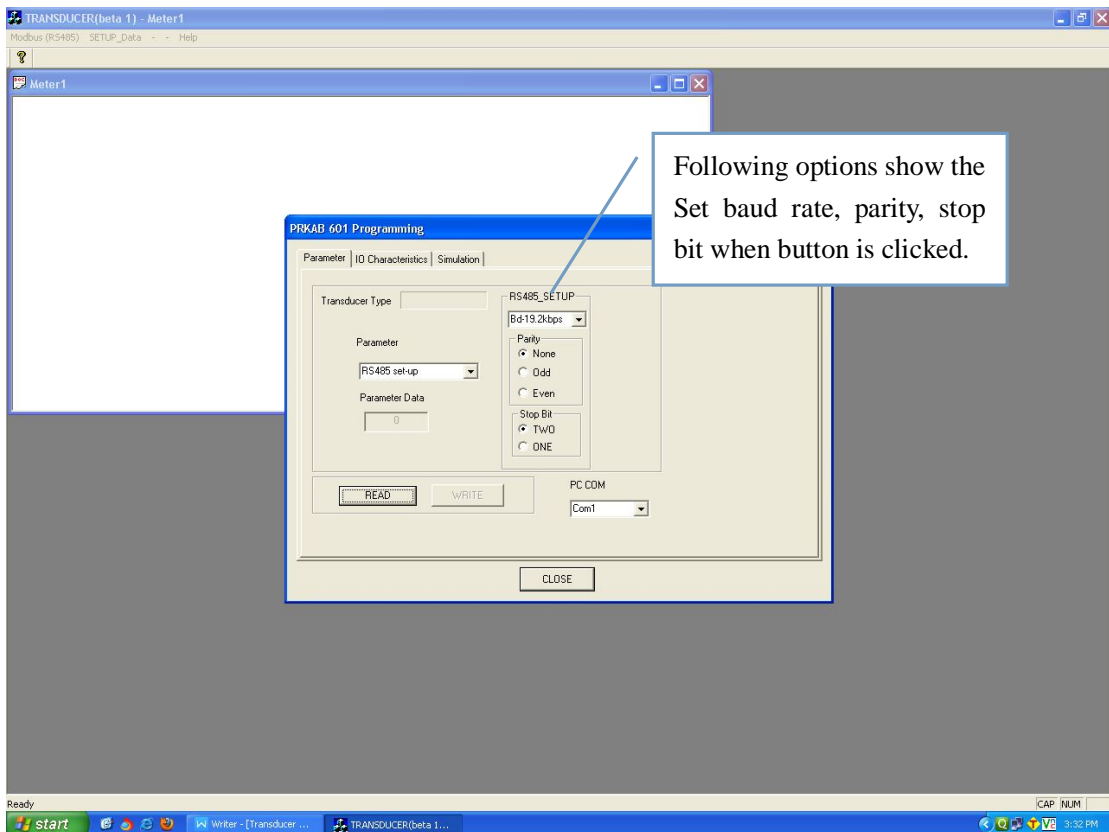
TRANSDUCER(beta 1) - Meter1

Modbus (RS485) SETUP_Data - - Help

Meter1

Following options show the Set baud rate, parity, stop bit when button is clicked.

PRKAB 601 Programming

Parameter | IO Characteristics | Simulation

Transducer Type

RS485_SETUP

Bd-19.2kbps

Parameter

Parity

None

Odd

Even

RS485 set-up

Parameter Data

0

Stop Bit

TWO

ONE

READ

WRITE

PC COM

Com1

CLOSE

Ready

CAP NUM

start

Writer - [Transducer ...

TRANSDUCER(beta 1...

3:32 PM